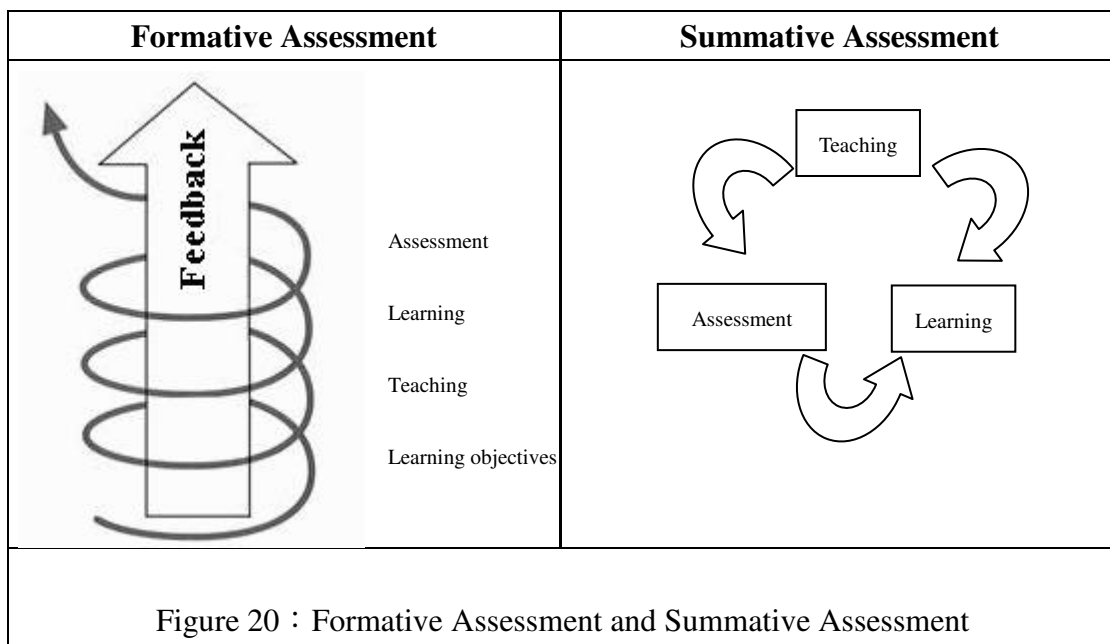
| Formative Assessment | Summative Assessment |
|---|---|
| Feedback<br>Assessment<br>Learning<br>Teaching<br>Learning objectives | Teaching<br>Assessment<br>Learning |

Figure 20：Formative Assessment and Summative Assessment